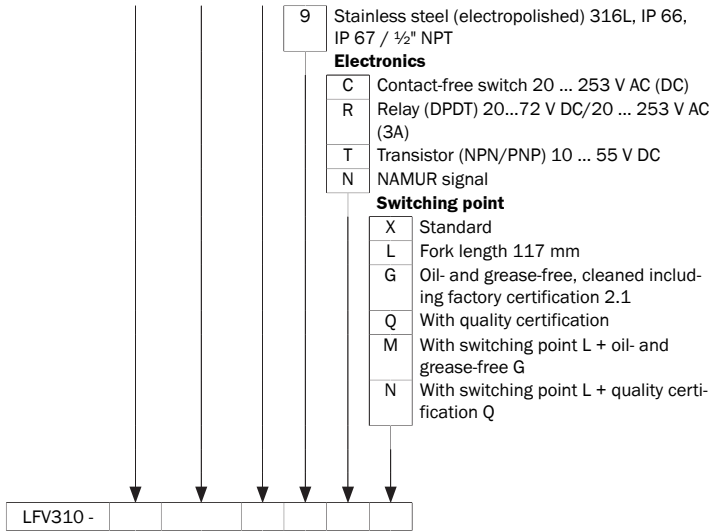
9 Stainless steel (electropolished) 316L, IP 66, IP 67 / ½" NPT

**Electronics**

| | |
|---|---|
| C | Contact-free switch 20 ... 253 V AC (DC) |
| R | Relay (DPDT) 20...72 V DC/20 ... 253 V AC (3A) |
| T | Transistor (NPN/PNP) 10 ... 55 V DC |
| N | NAMUR signal |

**Switching point**

| | |
|---|---|
| X | Standard |
| L | Fork length 117 mm |
| G | Oil- and grease-free, cleaned including factory certification 2.1 |
| Q | With quality certification |
| M | With switching point L + oil- and grease-free G |
| N | With switching point L + quality certification Q |

| LFV310 - | | | | | | | |
|---|---|---|---|---|---|---|---|